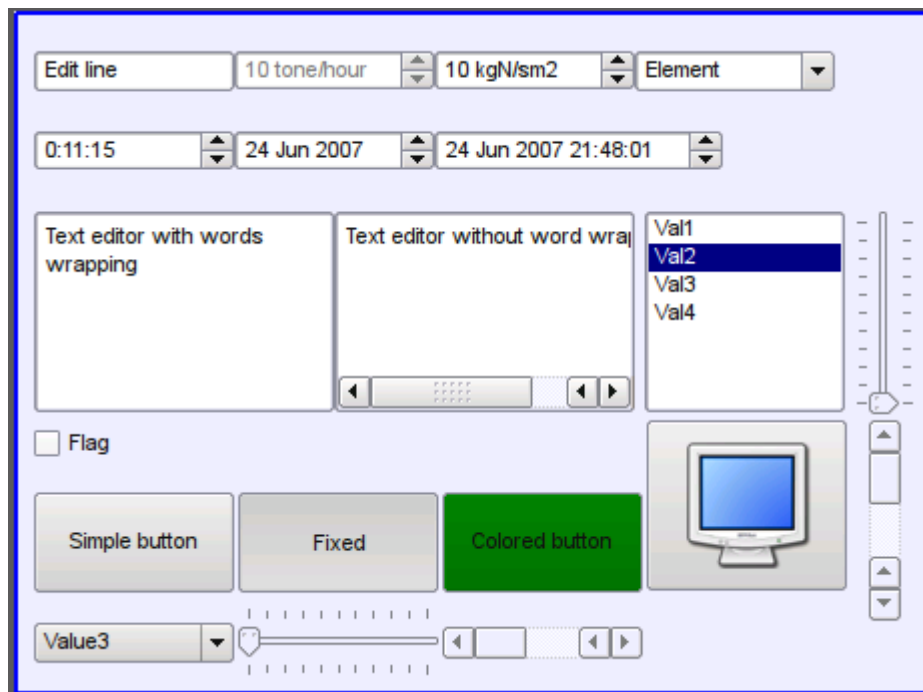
Edit line
10 tone/hour
10 kgN/sm2
Element

0:11:15
24 Jun 2007
24 Jun 2007 21:48:01

Text editor with words wrapping

Text editor without word wra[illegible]

Val1
Val2
Val3
Val4

Flag

Simple button

Fixed

Colored button

Value3